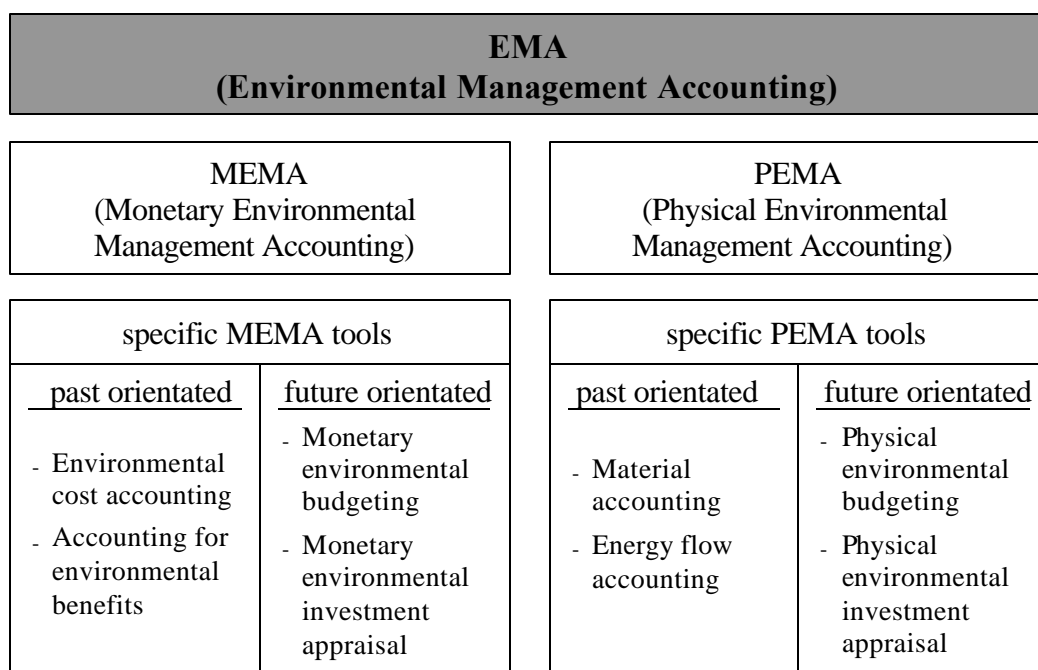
EMA
(Environmental Management Accounting)

MEMA
(Monetary Environmental Management Accounting)

PEMA
(Physical Environmental Management Accounting)

specific MEMA tools

past orientated

- Environmental cost accounting
- Accounting for environmental benefits

future orientated

- Monetary environmental budgeting
- Monetary environmental investment appraisal

specific PEMA tools

past orientated

- Material accounting
- Energy flow accounting

future orientated

- Physical environmental budgeting
- Physical environmental investment appraisal